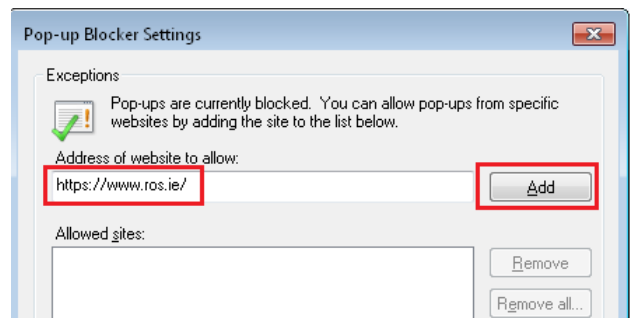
Pop-up Blocker Settings

Exceptions

Pop-ups are currently blocked. You can allow pop-ups from specific websites by adding the site to the list below.

Address of website to allow:

https://www.ros.ie/

Add

Allowed sites:

Remove

Remove all...